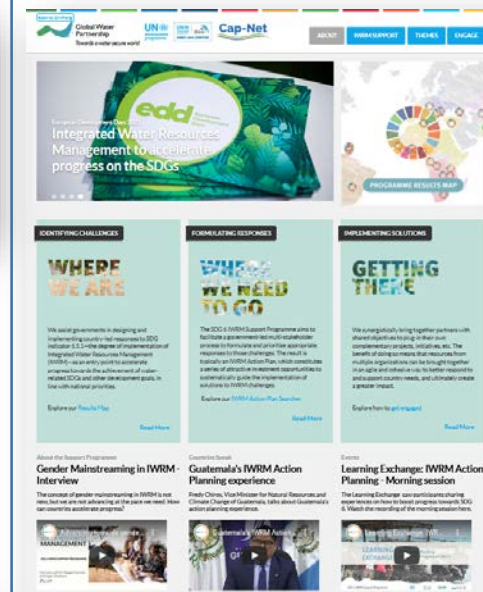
Global Water Partnership
Towards a water secure world

UN environment programme

Cap-Net

ABOUT | IWRM SUPPORT | THEMES | ENGAGE

edd

European Development Days 2019
Integrated Water Resources Management to accelerate progress on the SDGs

PROGRAMME RESULTS MAP

IDENTIFYING CHALLENGES

WHERE WE ARE

We assist governments in designing and implementing country-led responses to SDG indicator 6.5.1—the degree of implementation of Integrated Water Resources Management (IWRM)—as an entry point to accelerate progress towards the achievement of water-related SDGs and other development goals, in line with national priorities.

Explore our Results Map

Read More

FORMULATING RESPONSES

WHERE WE NEED TO GO

The SDG 6 IWRM Support Programme aims to facilitate a government-led multi-stakeholder process to formulate and prioritise appropriate responses to those challenges. The result is typically an IWRM Action Plan, which constitutes a series of attractive investment opportunities to systematically guide the implementation of solutions to IWRM challenges.

Explore our IWRM Action Plan Searcher

Read More

IMPLEMENTING SOLUTIONS

GETTING THERE

We synergistically bring together partners with shared objectives to plug-in their own complementary projects, initiatives, etc. The benefits of doing so means that resources from multiple organisations can be brought together in an agile and cohesive way to better respond to and support country needs, and ultimately create a greater impact.

Explore how to get engaged

Read More

About the Support Programme
Gender Mainstreaming in IWRM - Interview

The concept of gender mainstreaming in IWRM is not new, but we are not advancing at the pace we need. How can countries accelerate progress?

Countries Speak
Guatemala's IWRM Action Planning experience

Fredy Chiroy, Vice Minister for Natural Resources and Climate Change of Guatemala, talks about Guatemala's action planning experience.

Guatemala's IWRM Action...

Events
Learning Exchange: IWRM Action Planning - Morning session

The Learning Exchange saw participants sharing experiences on how to boost progress towards SDG 6. Watch the recording of the morning session here.

Learning Exchange: IWR...

LEARNING